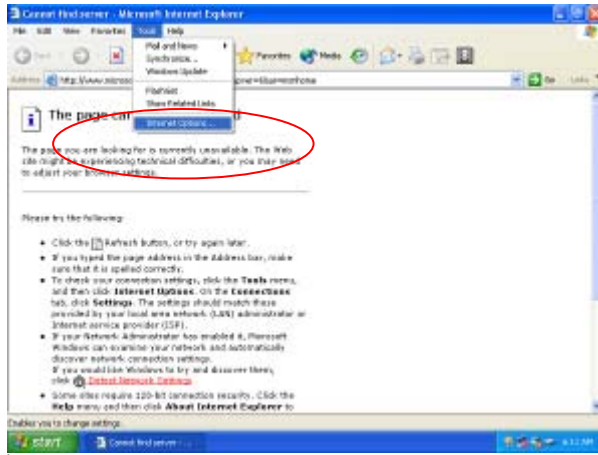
Cannot find server - Microsoft Internet Explorer

File Edit View Favorites Tools Help

Mail and News
Synchronize...
Windows Update

Favorites Media

Address http://www.microso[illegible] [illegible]=blue=onhome

Go Links

Messenger
Show Related Links

Internet Options...

The page ca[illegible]

The page you are looking for is currently unavailable. The Web site might be experiencing technical difficulties, or you may need to adjust your browser settings.

Please try the following:

- Click the Refresh button, or try again later.
- If you typed the page address in the Address bar, make sure that it is spelled correctly.
- To check your connection settings, click the Tools menu, and then click Internet Options. On the Connections tab, click Settings. The settings should match those provided by your local area network (LAN) administrator or Internet service provider (ISP).
- If your Network Administrator has enabled it, Microsoft Windows can examine your network and automatically discover network connection settings. If you would like Windows to try and discover them, click Detect Network Settings
- Some sites require 128-bit connection security. Click the Help menu and then click About Internet Explorer to

Enables you to change settings.

start Cannot find server - ...

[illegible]